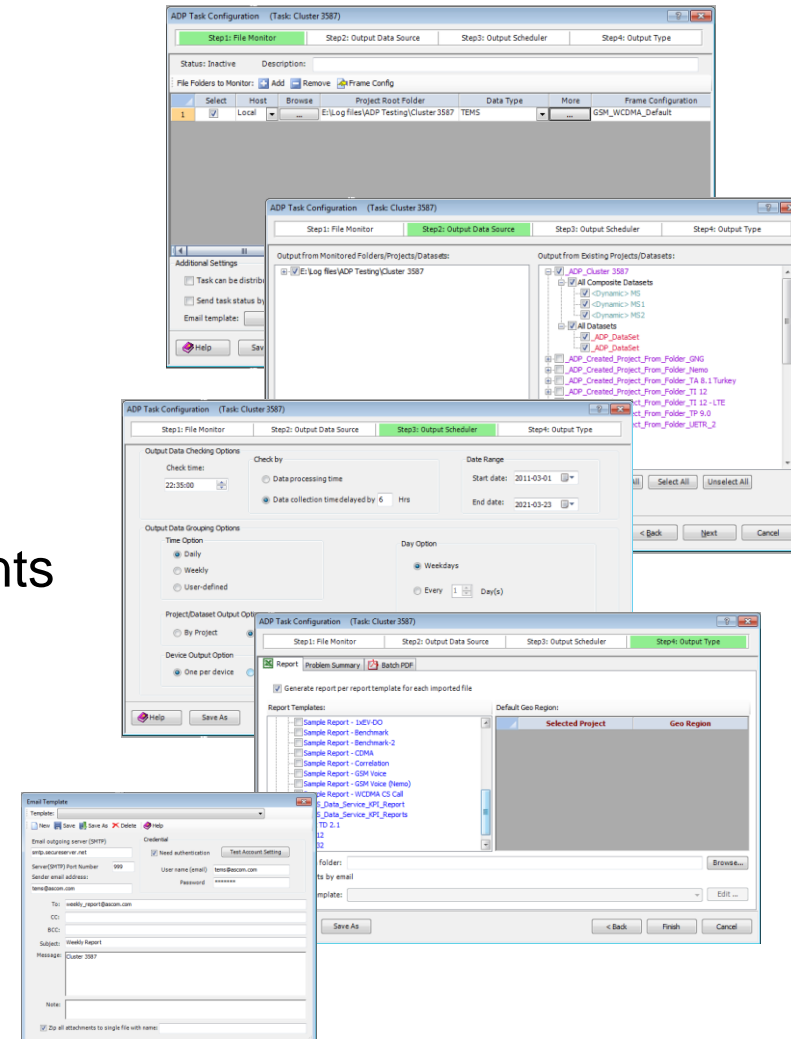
ADP Task Configuration (Task: Cluster 3587)

Step1: File Monitor | Step2: Output Data Source | Step3: Output Scheduler | Step4: Output Type

Status: Inactive Description:

File Folders to Monitor: Add Remove Frame Config

| | Select | Host | Browse | Project Root Folder | Data Type | More | Frame Configuration |
|---|---|---|---|---|---|---|---|
| 1 | ☑ | Local | ... | E:\Log files\ADP Testing\Cluster 3587 | TEMS | ... | GSM_WCDMA_Default |

Additional Settings

Task can be distribu

Send task status by

Email template:

Help Sav

ADP Task Configuration (Task: Cluster 3587)

Step1: File Monitor | Step2: Output Data Source | Step3: Output Scheduler | Step4: Output Type

Output from Monitored Folders/Projects/Datasets:

E:\Log files\ADP Testing\Cluster 3587

Output from Existing Projects/Datasets:

_ADP_Cluster 3587
All Composite Datasets
<Dynamic> MS
<Dynamic> MS1
<Dynamic> MS2
All Datasets
_ADP_DataSet
_ADP_DataSet
_ADP_Created_Project_From_Folder_GNG
_ADP_Created_Project_From_Folder_Nemo
_ADP_Created_Project_From_Folder_TA 8.1 Turkey
_ADP_Created_Project_From_Folder_TI 12
ect_From_Folder_TI 12 - LTE
ect_From_Folder_TP 9.0
ect_From_Folder_UETR_2

All Select All Unselect All

< Back Next Cancel

ADP Task Configuration (Task: Cluster 3587)

Step1: File Monitor | Step2: Output Data Source | Step3: Output Scheduler | Step4: Output Type

Output Data Checking Options

Check time: 22:35:00

Check by
Data processing time
Data collection time delayed by 6 Hrs

Date Range
Start date: 2011-03-01
End date: 2021-03-23

Output Data Grouping Options

Time Option
Daily
Weekly
User-defined

Day Option
Weekdays
Every 1 Day(s)

Project/Dataset Output Optio
By Project

Device Output Option
One per device

Help Save As

nts

ADP Task Configuration (Task: Cluster 3587)

Step1: File Monitor | Step2: Output Data Source | Step3: Output Scheduler | Step4: Output Type

Report Problem Summary Batch PDF

Generate report per report template for each imported file

Report Templates:
Sample Report - 1xEV-DO
Sample Report - Benchmark
Sample Report - Benchmark-2
Sample Report - CDMA
Sample Report - Correlation
Sample Report - GSM Voice
Sample Report - GSM Voice (Nemo)
Sample Report - WCDMA CS Call
S_Data_Service_KPI_Report
S_Data_Service_KPI_Reports
TD 2.1
12
12

Default Geo Region:

| Selected Project | Geo Region |
|---|---|

folder: Browse...
ts by email
emplate: Edit ...

Save As < Back Finish Cancel

Email Template

Template:

New Save Save As Delete Help

Email outgoing server (SMTP)
smtp.secureserver.net
Server(SMTP) Port Number 999
Sender email address:
tems@ascom.com

Credential
Need authentication Test Account Setting
User name (email) tems@ascom.com
Password ********

To: weekly_report@ascom.com
CC:
BCC:
Subject: Weekly Report
Message: Cluster 3587

Note:

Zip all attachments to single file with name: